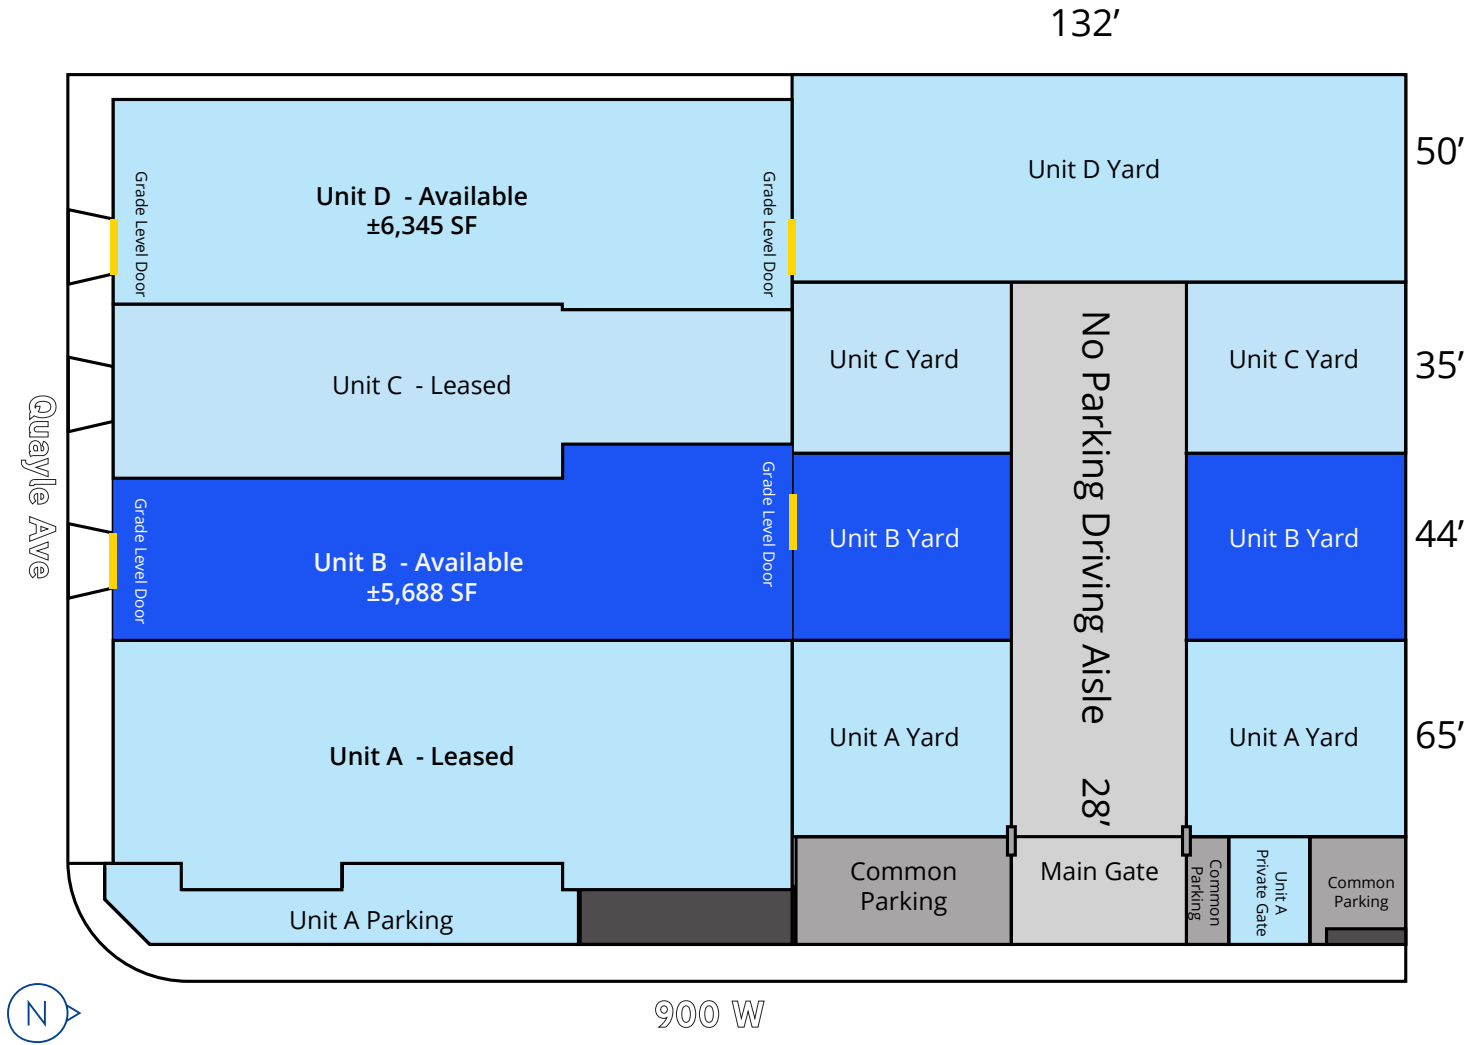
132′

Quayle Ave

Grade Level Door

Unit D - Available
±6,345 SF

Grade Level Door

Unit D Yard

50′

Unit C - Leased

Unit C Yard

No Parking Driving Aisle 28′

Unit C Yard

35′

Grade Level Door

Unit B - Available
±5,688 SF

Grade Level Door

Unit B Yard

Unit B Yard

44′

Unit A - Leased

Unit A Yard

Unit A Yard

65′

Unit A Parking

Common Parking

Main Gate

Common Parking

Unit A Private Gate

Common Parking

N

900 W